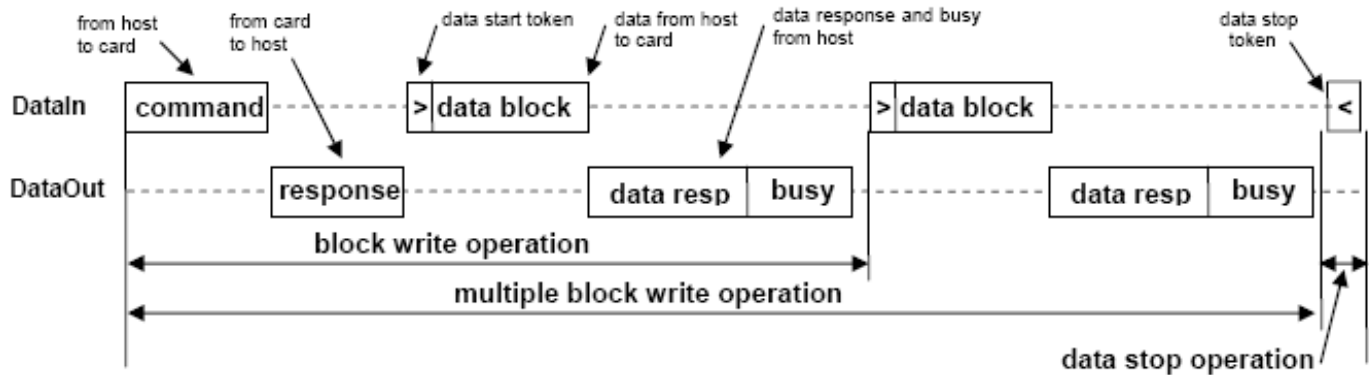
from host to card

from card to host

data start token

data from host to card

data response and busy from host

data stop token

DataIn

command

> data block

> data block

<

DataOut

response

data resp

busy

data resp

busy

block write operation

multiple block write operation

data stop operation